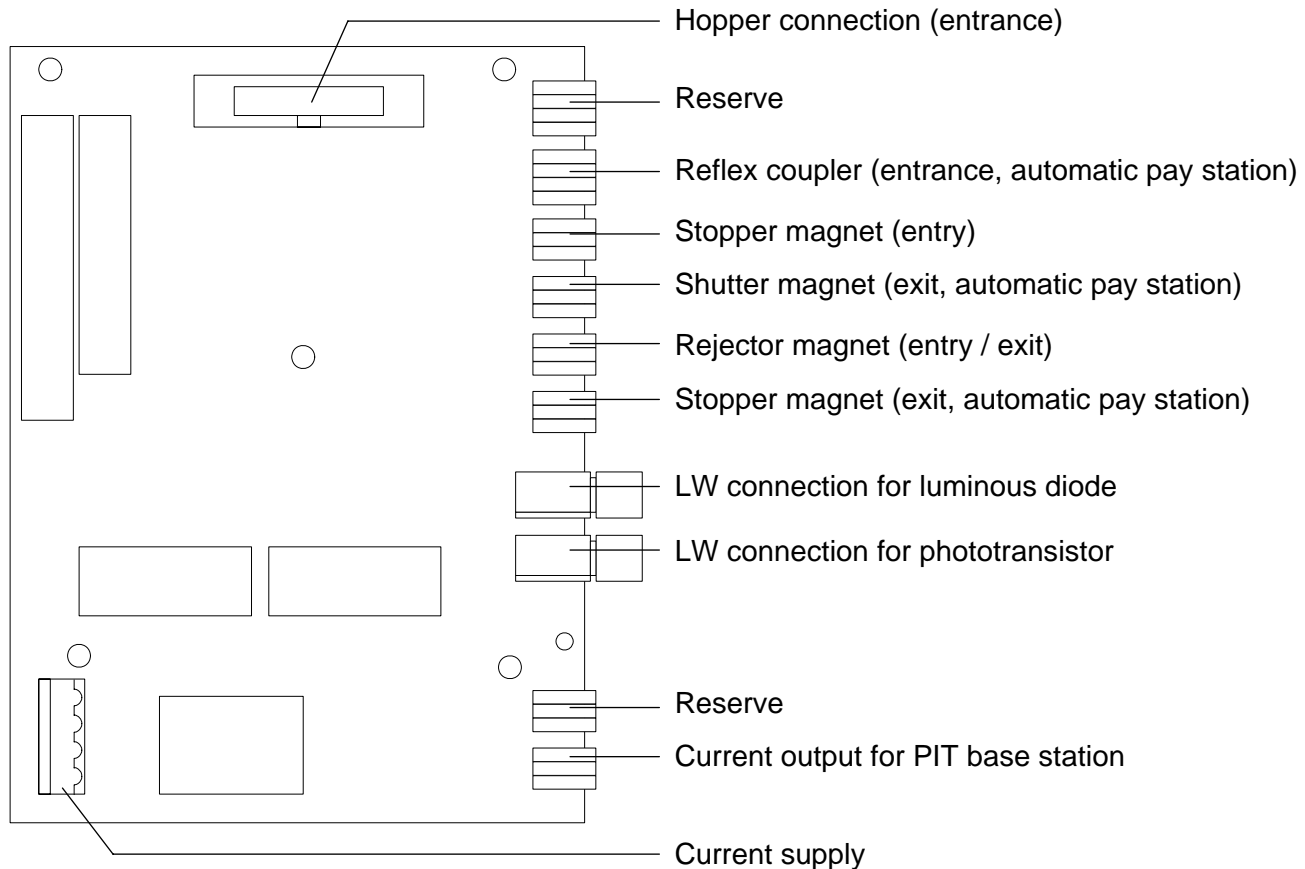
Hopper connection (entrance)
Reserve
Reflex coupler (entrance, automatic pay station)
Stopper magnet (entry)
Shutter magnet (exit, automatic pay station)
Rejector magnet (entry / exit)
Stopper magnet (exit, automatic pay station)
LW connection for luminous diode
LW connection for phototransistor
Reserve
Current output for PIT base station
Current supply